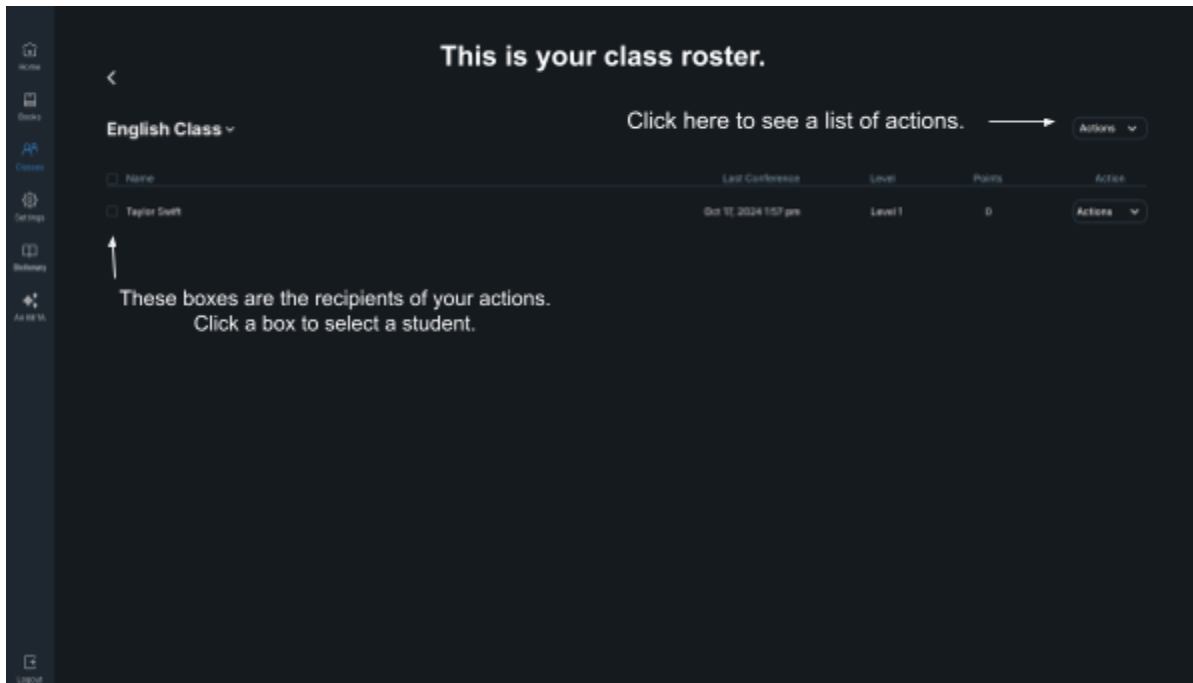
Home
Books
Classes
Settings
Reference
AI BETA
Logout

This is your class roster.

English Class

Click here to see a list of actions.

Actions

| Name | Last Conference | Level | Points | Action |
|---|---|---|---|---|
| Taylor Swift | Oct 17, 2024 1:57 pm | Level 1 | 0 | Actions |

These boxes are the recipients of your actions.
Click a box to select a student.